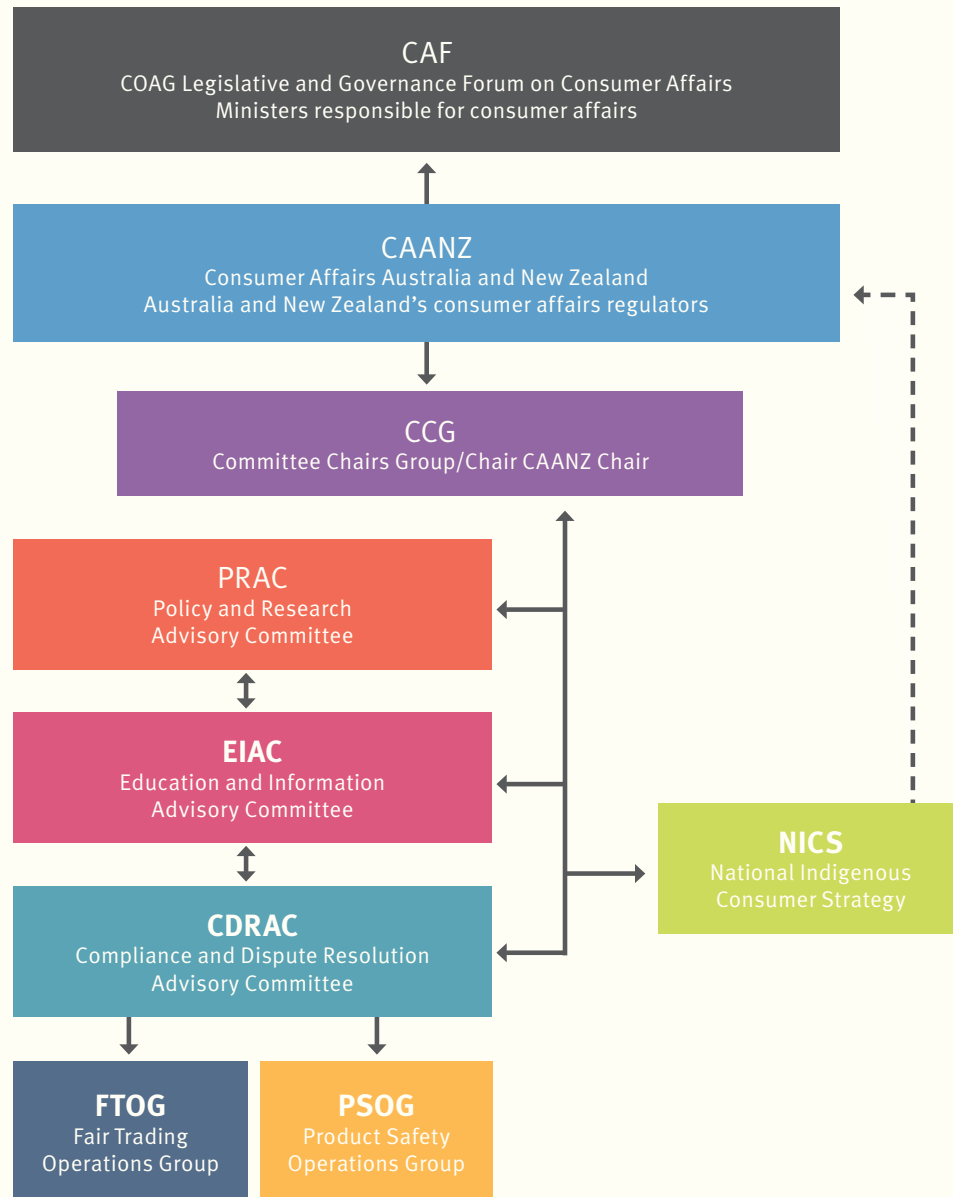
CAF
COAG Legislative and Governance Forum on Consumer Affairs
Ministers responsible for consumer affairs

CAANZ
Consumer Affairs Australia and New Zealand
Australia and New Zealand's consumer affairs regulators

CCG
Committee Chairs Group/Chair CAANZ Chair

PRAC
Policy and Research
Advisory Committee

EIAC
Education and Information
Advisory Committee

CDRAC
Compliance and Dispute Resolution
Advisory Committee

NICS
National Indigenous
Consumer Strategy

FTOG
Fair Trading
Operations Group

PSOG
Product Safety
Operations Group